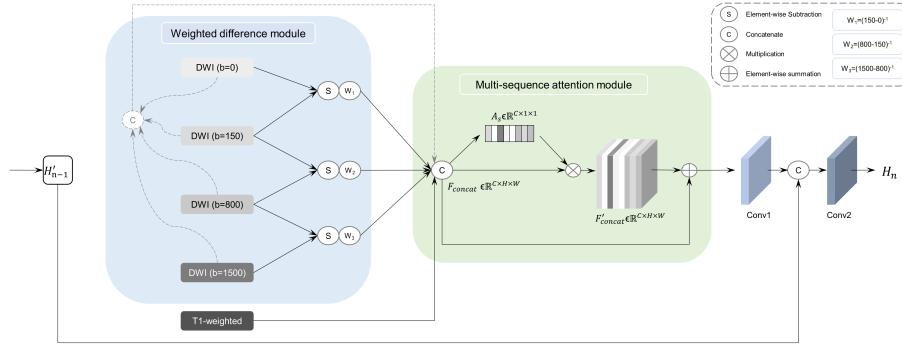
Weighted difference module

DWI (b=0)

DWI (b=150)

DWI (b=800)

DWI (b=1500)

C

S $W_1$

S $W_2$

S $W_3$

T1-weighted

$H'_{n-1}$

Multi-sequence attention module

$A_s \in \mathbb{R}^{C\times 1\times 1}$

C

$F_{concat} \in \mathbb{R}^{C\times H\times W}$

$F'_{concat} \in \mathbb{R}^{C\times H\times W}$

Conv1

C

Conv2

$H_n$

S Element-wise Subtraction

C Concatenate

Multiplication

Element-wise summation

$W_1=(150-0)^{-1}$

$W_2=(800-150)^{-1}$

$W_3=(1500-800)^{-1}$